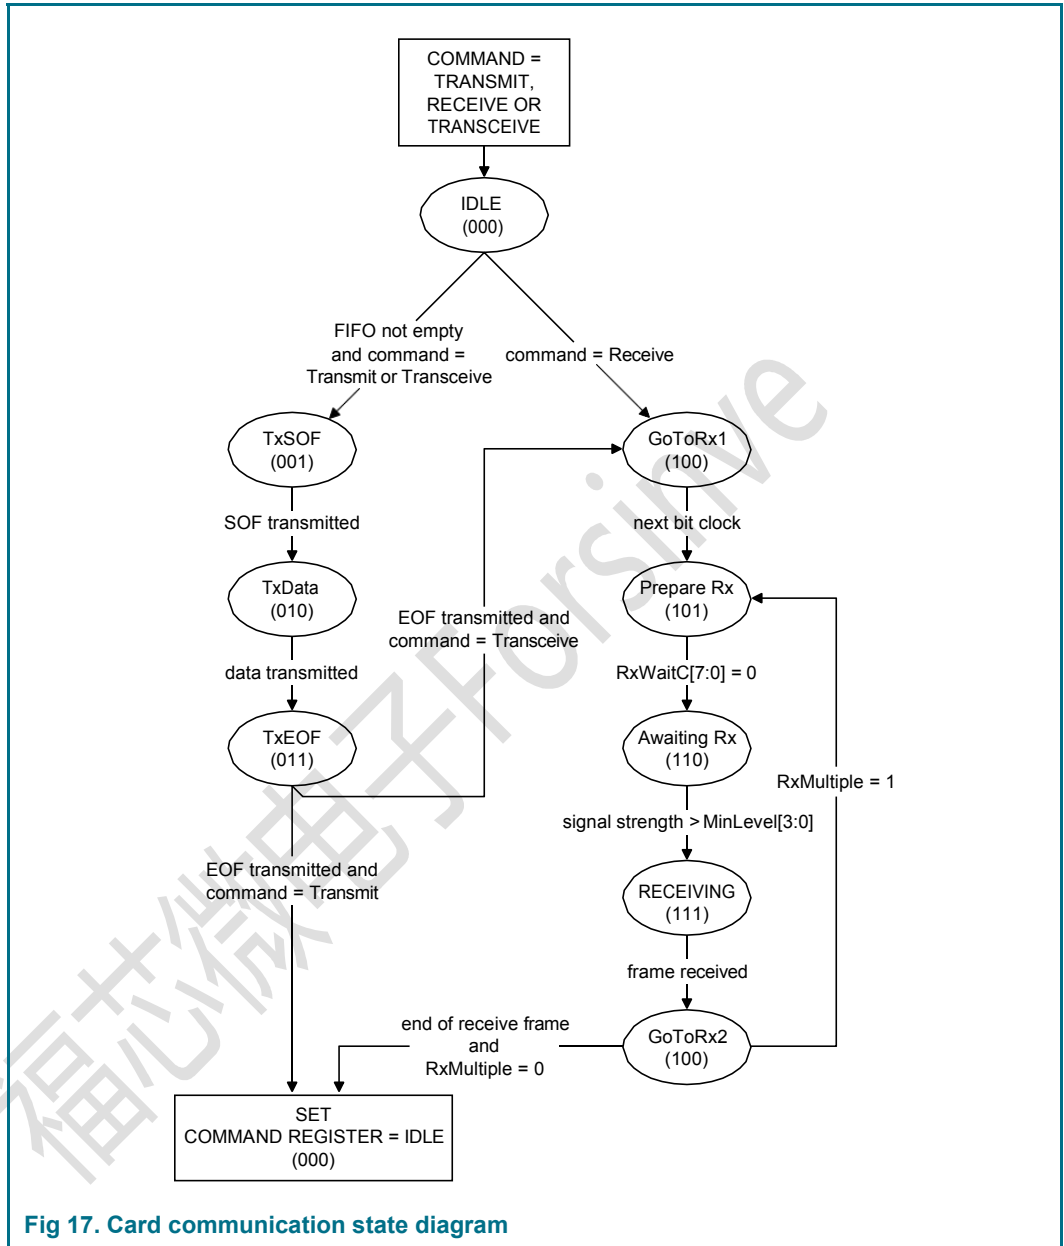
COMMAND = TRANSMIT, RECEIVE OR TRANSCEIVE

IDLE (000)

FIFO not empty and command = Transmit or Transceive

command = Receive

TxSOF (001)

GoToRx1 (100)

SOF transmitted

next bit clock

TxData (010)

Prepare Rx (101)

EOF transmitted and command = Transceive

data transmitted

RxWaitC[7:0] = 0

TxEOF (011)

Awaiting Rx (110)

RxMultiple = 1

signal strength > MinLevel[3:0]

EOF transmitted and command = Transmit

RECEIVING (111)

frame received

end of receive frame and RxMultiple = 0

GoToRx2 (100)

SET COMMAND REGISTER = IDLE (000)

福芯微电子Forsine

Fig 17. Card communication state diagram